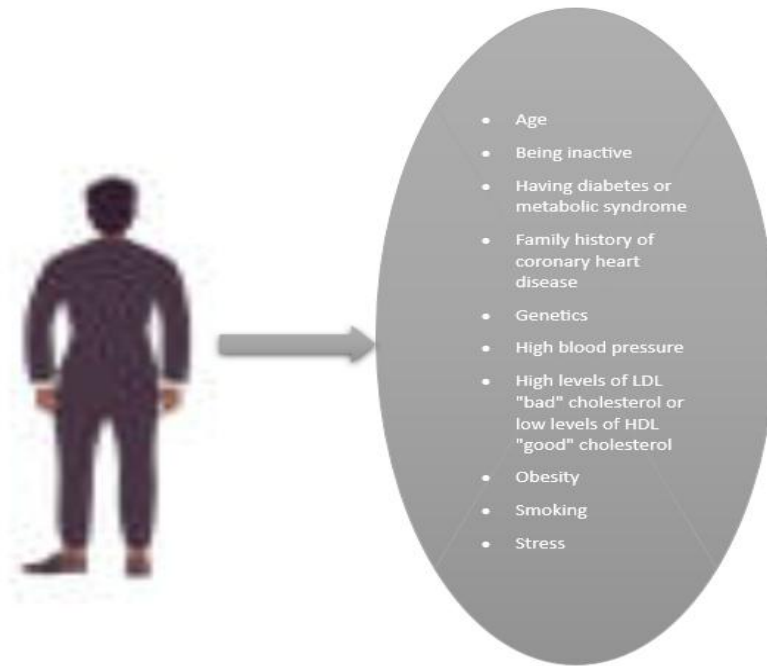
- Age
- Being inactive
- Having diabetes or metabolic syndrome
- Family history of coronary heart disease
- Genetics
- High blood pressure
- High levels of LDL "bad" cholesterol or low levels of HDL "good" cholesterol
- Obesity
- Smoking
- Stress